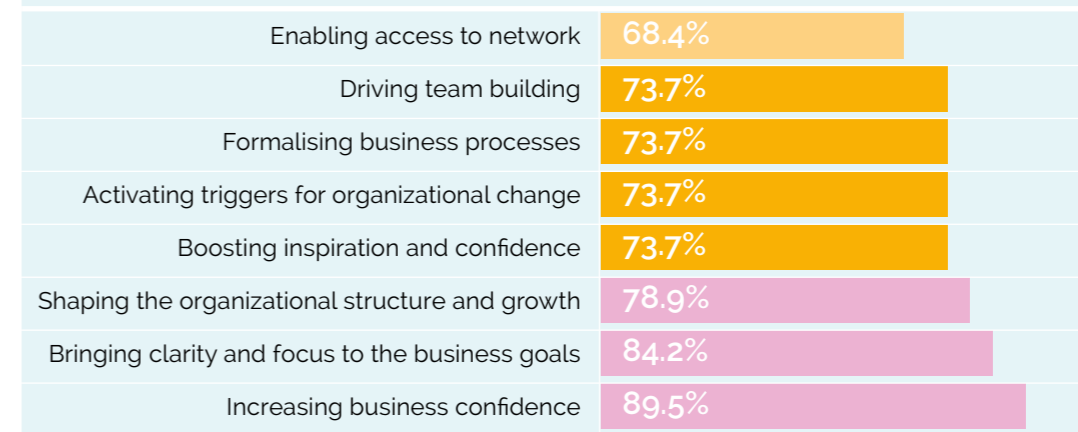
Enabling access to network 68.4%
Driving team building 73.7%
Formalising business processes 73.7%
Activating triggers for organizational change 73.7%
Boosting inspiration and confidence 73.7%
Shaping the organizational structure and growth 78.9%
Bringing clarity and focus to the business goals 84.2%
Increasing business confidence 89.5%